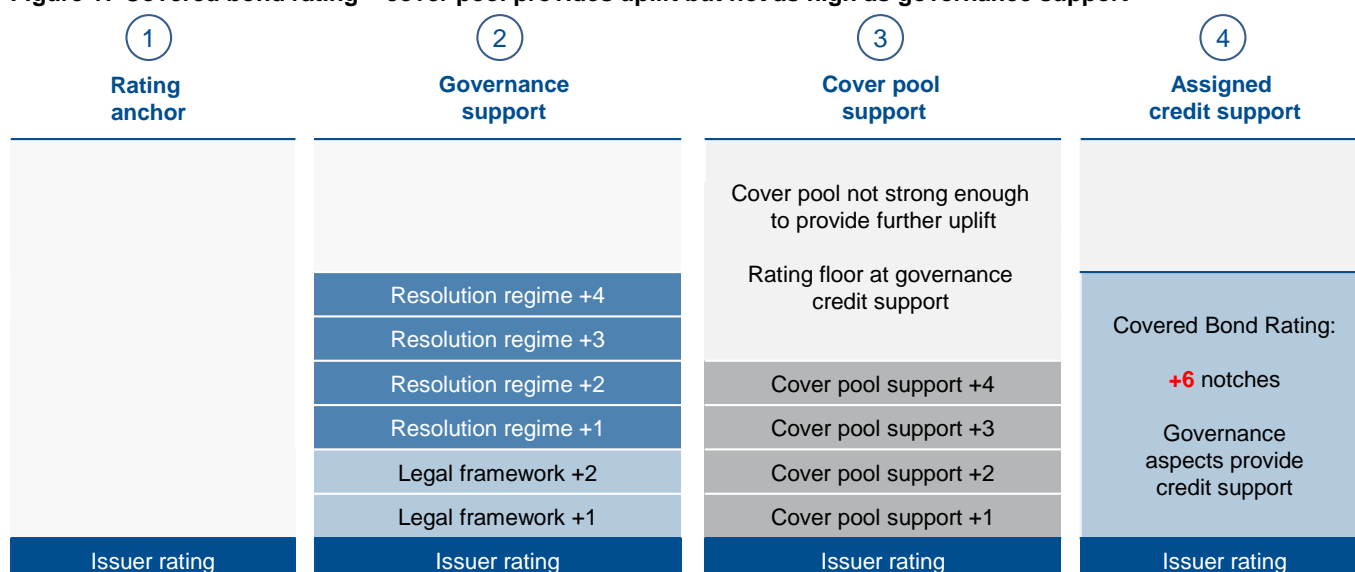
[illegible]

1
Rating anchor

2
Governance support

3
Cover pool support

4
Assigned credit support

Resolution regime +4
Resolution regime +3
Resolution regime +2
Resolution regime +1
Legal framework +2
Legal framework +1

Cover pool not strong enough to provide further uplift

Rating floor at governance credit support

Cover pool support +4
Cover pool support +3
Cover pool support +2
Cover pool support +1

Covered Bond Rating:

+6 notches

Governance aspects provide credit support

Issuer rating
Issuer rating
Issuer rating
Issuer rating